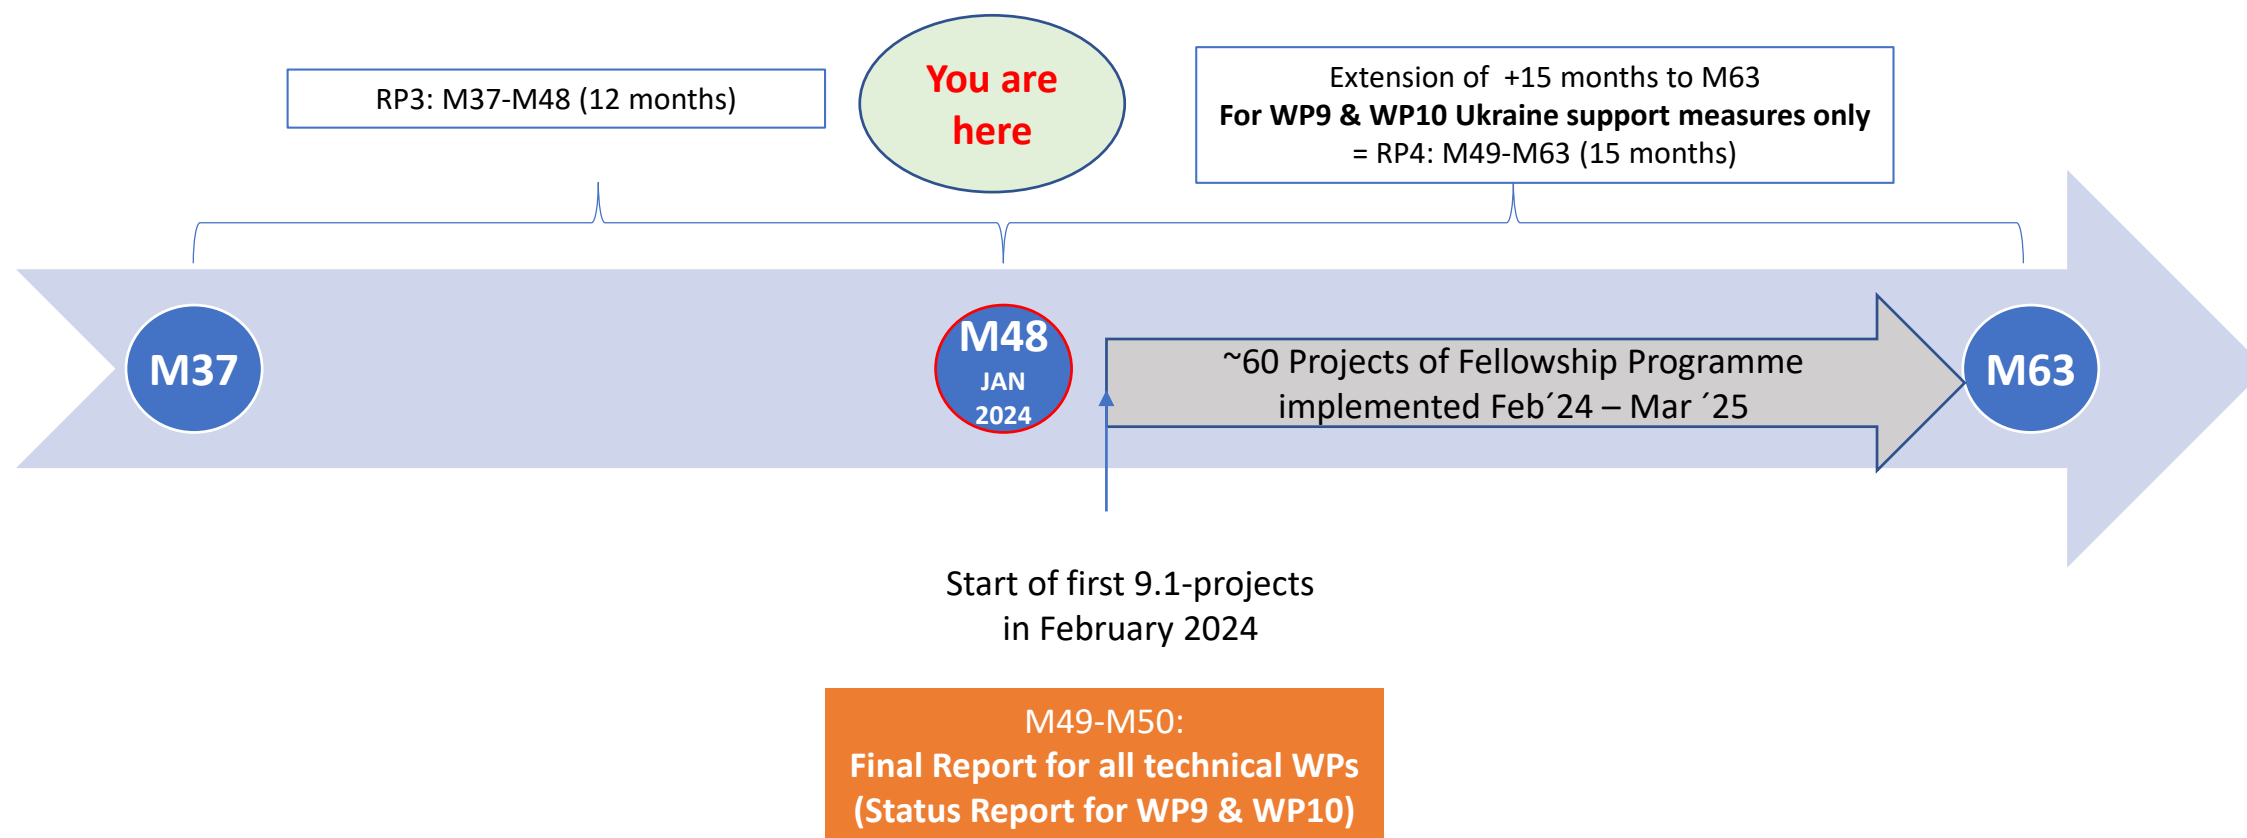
RP3: M37-M48 (12 months)

You are here

Extension of +15 months to M63
For WP9 & WP10 Ukraine support measures only
= RP4: M49-M63 (15 months)

M37

M48
JAN
2024

~60 Projects of Fellowship Programme implemented Feb´24 – Mar ´25

M63

Start of first 9.1-projects in February 2024

M49-M50:
Final Report for all technical WPs
(Status Report for WP9 & WP10)